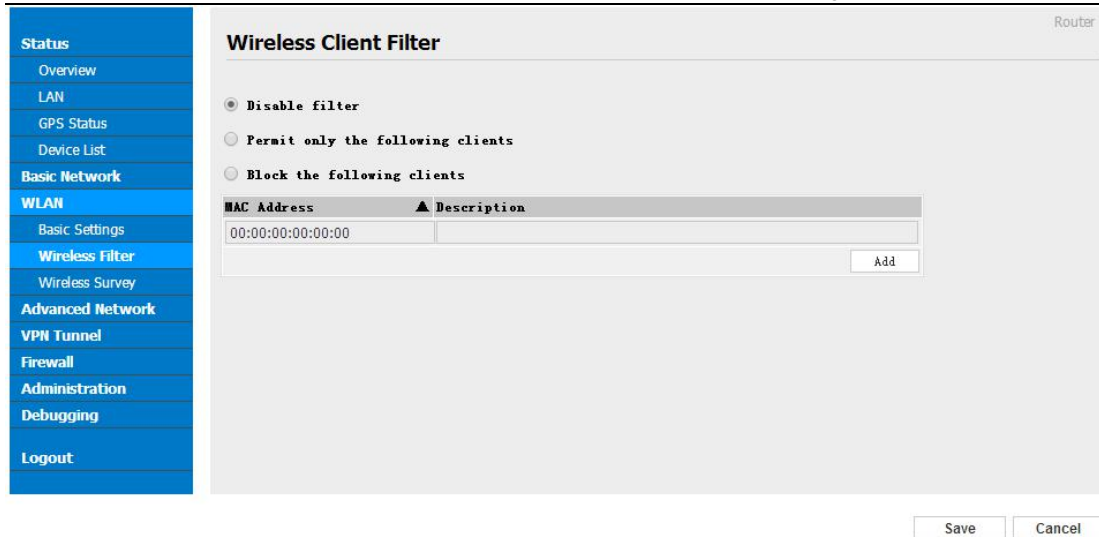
Status
Overview
LAN
GPS Status
Device List
Basic Network
WLAN
Basic Settings
Wireless Filter
Wireless Survey
Advanced Network
VPN Tunnel
Firewall
Administration
Debugging
Logout

Router

Wireless Client Filter

Disable filter

Permit only the following clients

Block the following clients

| MAC Address | ▲ Description |
|---|---|
| 00:00:00:00:00:00 | |

Add

Save
Cancel